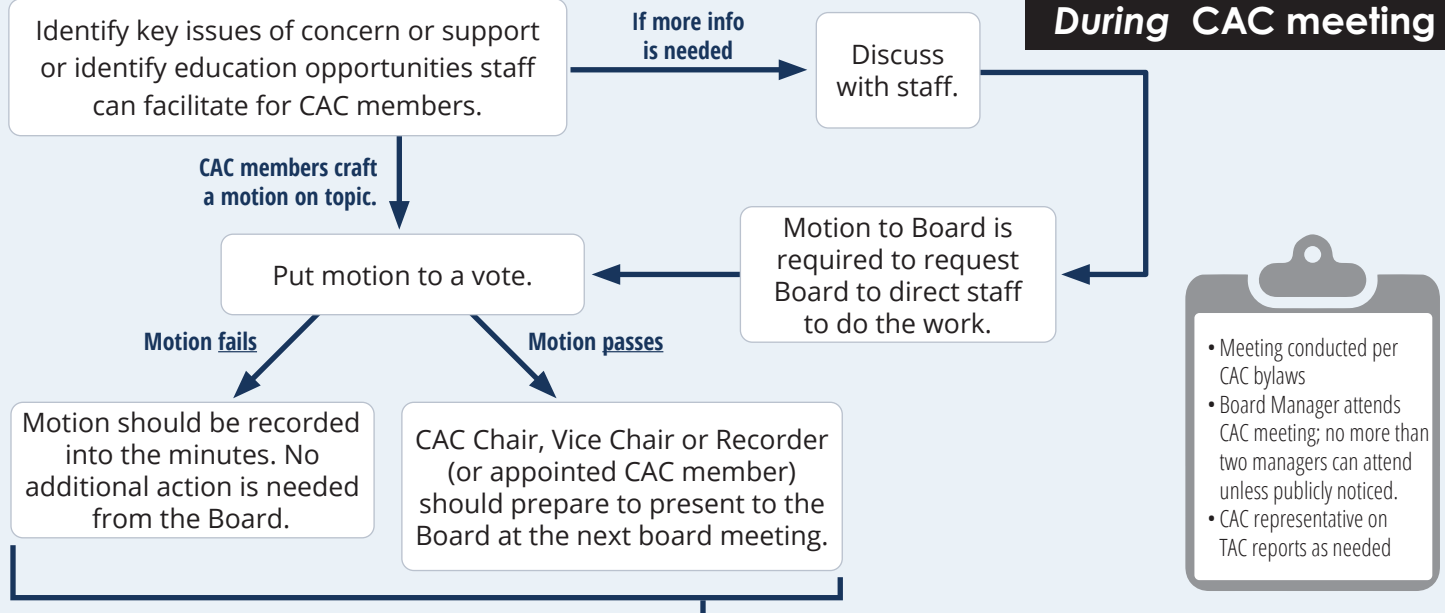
*During* CAC meeting

Identify key issues of concern or support or identify education opportunities staff can facilitate for CAC members.

If more info is needed

Discuss with staff.

CAC members craft a motion on topic.

Put motion to a vote.

Motion to Board is required to request Board to direct staff to do the work.

Motion fails

Motion passes

Motion should be recorded into the minutes. No additional action is needed from the Board.

CAC Chair, Vice Chair or Recorder (or appointed CAC member) should prepare to present to the Board at the next board meeting.

• Meeting conducted per CAC bylaws
• Board Manager attends CAC meeting; no more than two managers can attend unless publicly noticed.
• CAC representative on TAC reports as needed